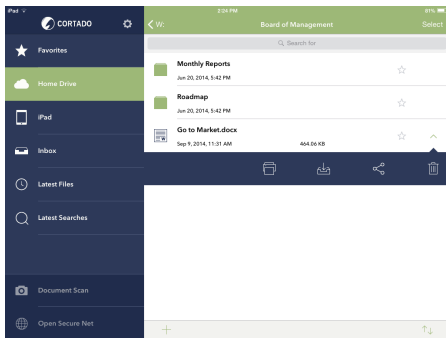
iPad
3:04 PM
81%
CORTADO
Favorites
Home Drive
iPad
Inbox
Latest Files
Latest Searches
Document Scan
Open Secure Net
W:
Board of Management
Select
Search for
Monthly Reports
Jun 20, 2014, 5:42 PM
Roadmap
Jun 20, 2014, 5:42 PM
Go to Market.docx
Sep 9, 2014, 11:31 AM
464.06 KB